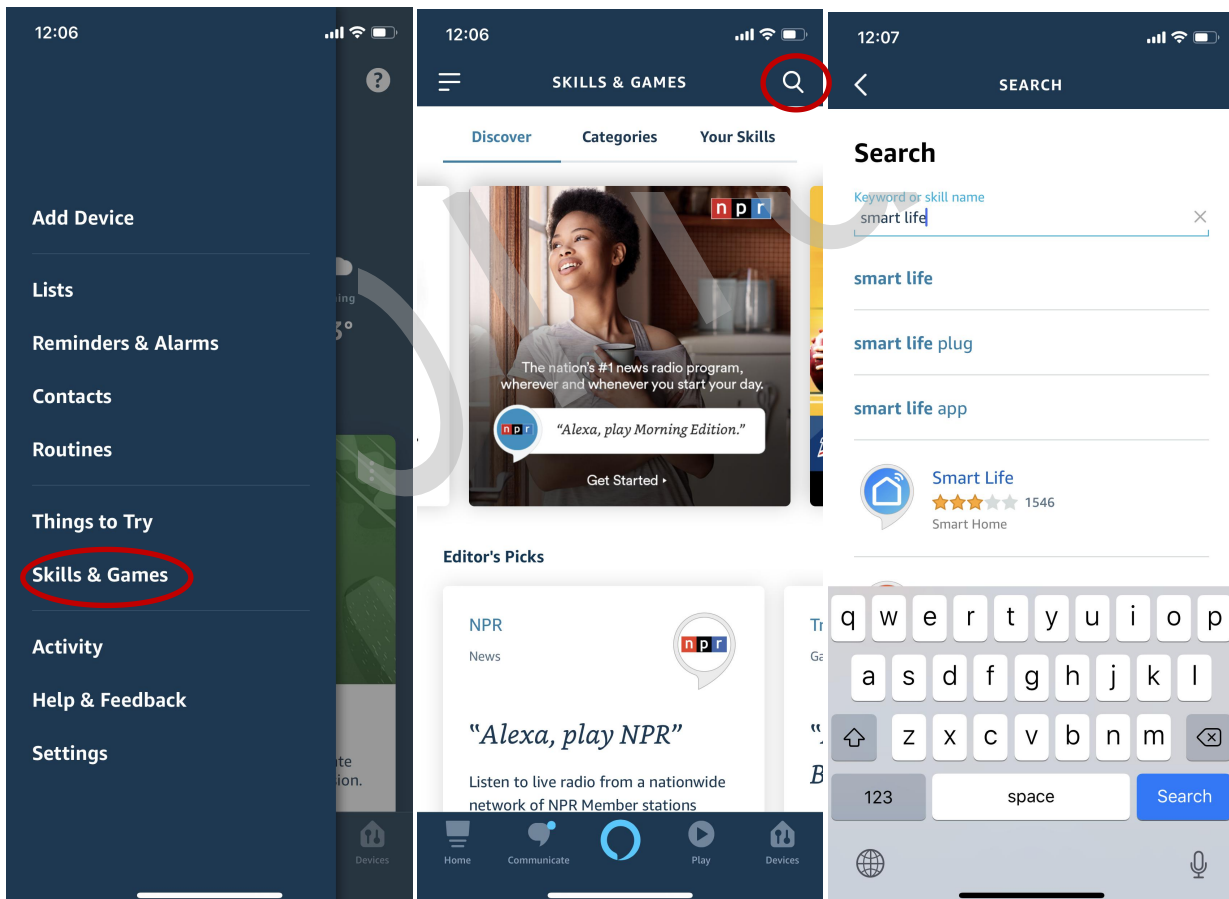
12:06

Add Device

Lists

Reminders & Alarms

Contacts

Routines

Things to Try

Skills & Games

Activity

Help & Feedback

Settings

Devices

12:06

SKILLS & GAMES

Discover Categories Your Skills

npr

The nation's #1 news radio program, wherever and whenever you start your day.

npr "Alexa, play Morning Edition."

Get Started ▸

Editor's Picks

NPR

News

npr

"Alexa, play NPR"

Listen to live radio from a nationwide network of NPR Member stations

Home Communicate Play Devices

12:07

SEARCH

Search

Keyword or skill name

smart life

smart life

smart life plug

smart life app

Smart Life

1546

Smart Home

q w e r t y u i o p

a s d f g h j k l

z x c v b n m

123 space Search